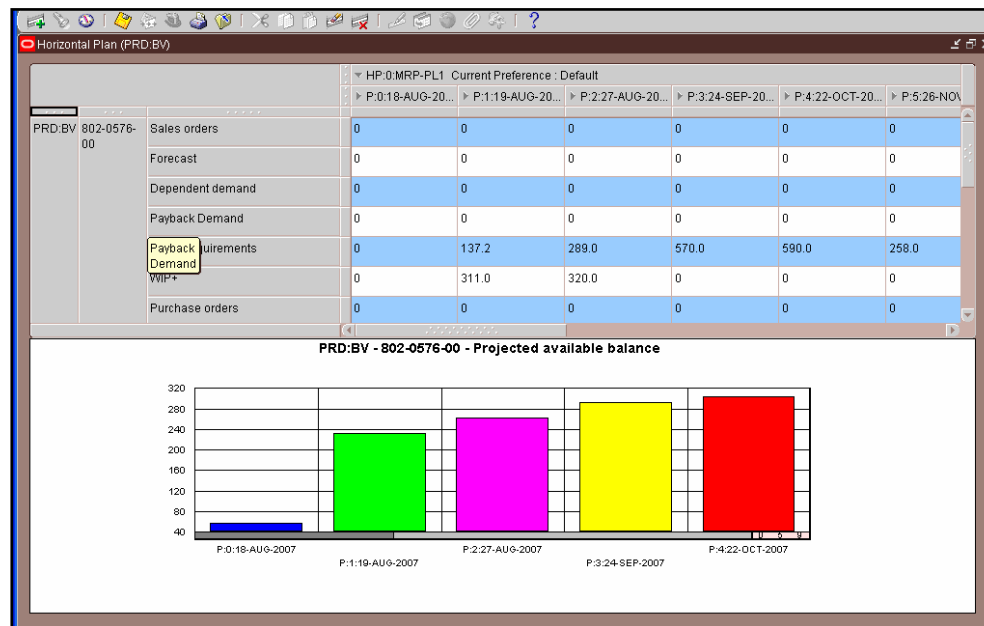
?

Horizontal Plan (PRD:BV)

HP:0:MRP-PL1 Current Preference : Default

| | | | P:0:18-AUG-20... | P:1:19-AUG-20... | P:2:27-AUG-20... | P:3:24-SEP-20... | P:4:22-OCT-20... | P:5:26-NOV |
|---|---|---|---|---|---|---|---|---|
| PRD:BV | 802-0576-00 | Sales orders | 0 | 0 | 0 | 0 | 0 | 0 |
| | | Forecast | 0 | 0 | 0 | 0 | 0 | 0 |
| | | Dependent demand | 0 | 0 | 0 | 0 | 0 | 0 |
| | | Payback Demand | 0 | 0 | 0 | 0 | 0 | 0 |
| | | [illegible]uirements | 0 | 137.2 | 289.0 | 570.0 | 590.0 | 258.0 |
| | | WIP+ | 0 | 311.0 | 320.0 | 0 | 0 | 0 |
| | | Purchase orders | 0 | 0 | 0 | 0 | 0 | 0 |

Payback Demand

PRD:BV - 802-0576-00 - Projected available balance

320
280
240
200
160
120
80
40

P:0:18-AUG-2007
P:1:19-AUG-2007
P:2:27-AUG-2007
P:3:24-SEP-2007
P:4:22-OCT-2007